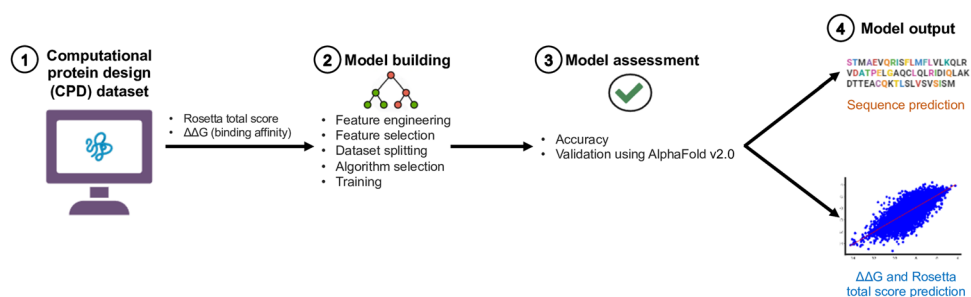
1 Computational protein design (CPD) dataset

• Rosetta total score
• ΔΔG (binding affinity)

2 Model building

• Feature engineering
• Feature selection
• Dataset splitting
• Algorithm selection
• Training

3 Model assessment

• Accuracy
• Validation using AlphaFold v2.0

4 Model output

STMAEVQRISFLMFLVLKQLR
VDATPELGAQCLQLRIDIQLAK
DTTEACQKTLSLVSVSISM

Sequence prediction

ΔΔG and Rosetta total score prediction